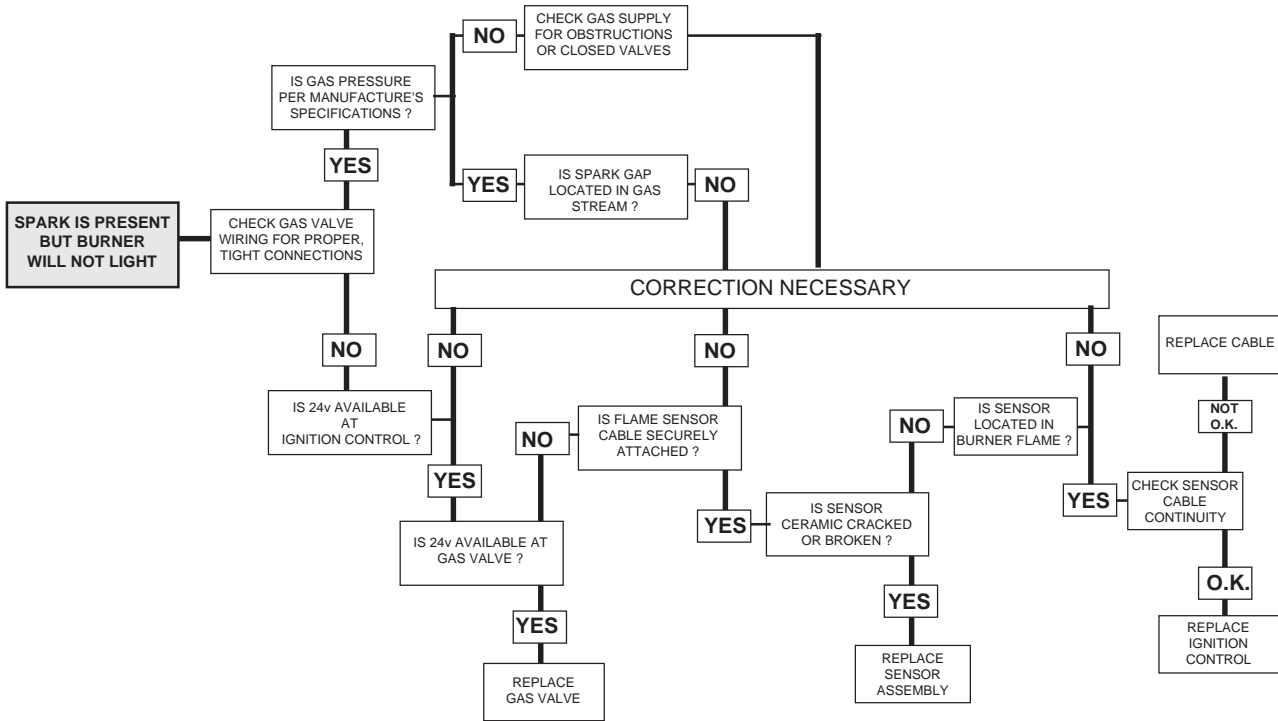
SPARK IS PRESENT BUT BURNER WILL NOT LIGHT

CHECK GAS VALVE WIRING FOR PROPER, TIGHT CONNECTIONS

YES

IS GAS PRESSURE PER MANUFACTURE'S SPECIFICATIONS ?

NO

CHECK GAS SUPPLY FOR OBSTRUCTIONS OR CLOSED VALVES

YES

IS SPARK GAP LOCATED IN GAS STREAM ?

NO

CORRECTION NECESSARY

NO

IS 24v AVAILABLE AT IGNITION CONTROL ?

NO

YES

IS 24v AVAILABLE AT GAS VALVE ?

YES

REPLACE GAS VALVE

NO

NO

IS FLAME SENSOR CABLE SECURELY ATTACHED ?

YES

IS SENSOR CERAMIC CRACKED OR BROKEN ?

YES

REPLACE SENSOR ASSEMBLY

NO

NO

IS SENSOR LOCATED IN BURNER FLAME ?

YES

CHECK SENSOR CABLE CONTINUITY

NOT O.K.

REPLACE CABLE

O.K.

REPLACE IGNITION CONTROL